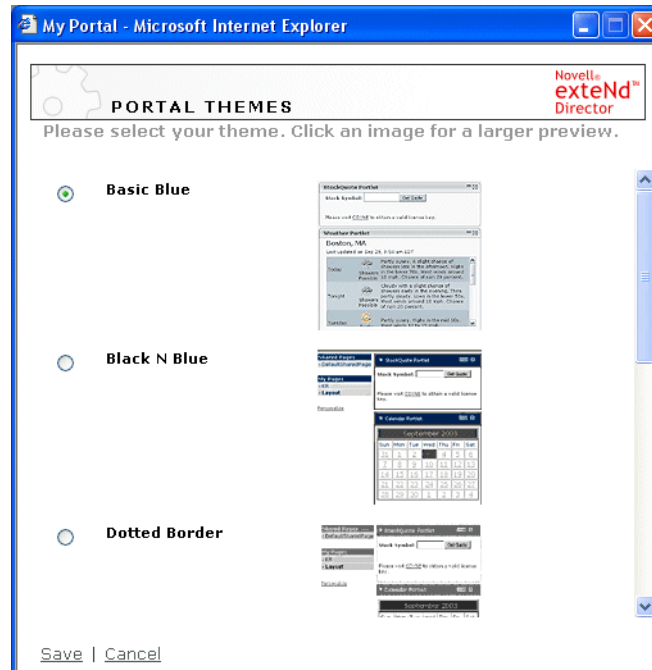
My Portal - Microsoft Internet Explorer

PORTAL THEMES

Novell® exteNd™ Director

Please select your theme. Click an image for a larger preview.

Basic Blue

StockQuote Portlet
Stock Symbol: Get Quote
Please visit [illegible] to obtain a valid license key.
Weather Portlet
Boston, MA
Last updated on Sep 24, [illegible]
Today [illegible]
Tonight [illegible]
Tuesday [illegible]

Black N Blue

Shared Pages
DefaultSharedPage
My Pages
Kit
Layout
Personalize
StockQuote Portlet
Stock Symbol: Get Quote
Please visit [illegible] to obtain a valid license key.
Calendar Portlet
September 2003
Sun Mon Tue Wed Thu Fri Sat

Dotted Border

Shared Pages
DefaultSharedPage
My Pages
Kit
Layout
Personalize
StockQuote Portlet
Stock Symbol: Get Quote
Please visit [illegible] to obtain a valid license key.
Calendar Portlet
September 2003

Save | Cancel